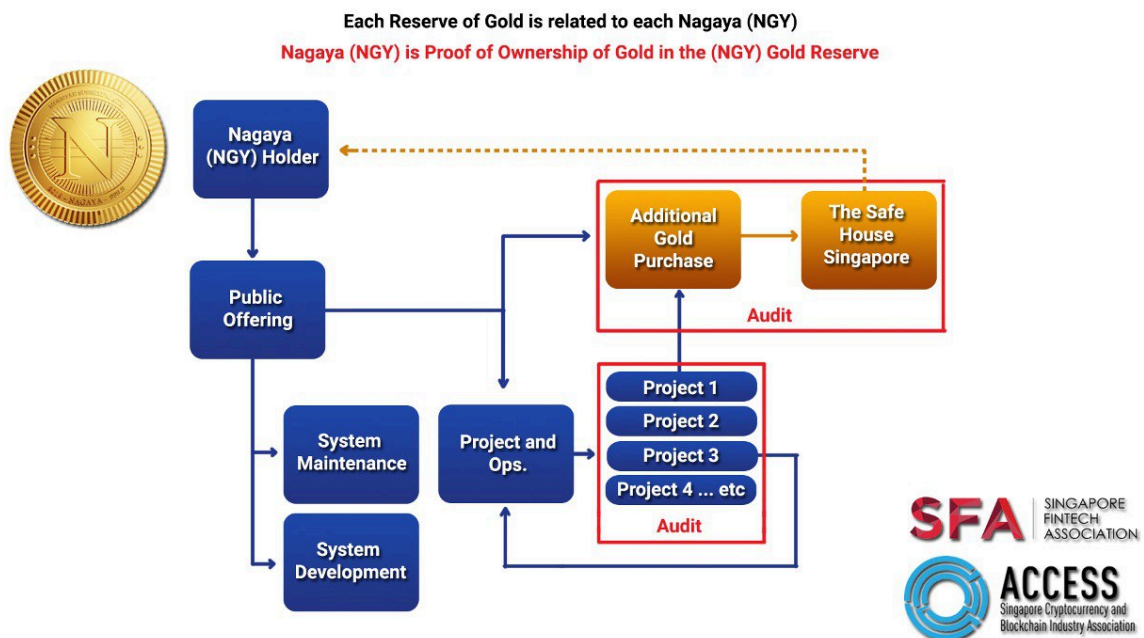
Each Reserve of Gold is related to each Nagaya (NGY)

Nagaya (NGY) is Proof of Ownership of Gold in the (NGY) Gold Reserve

NAGAYA

Nagaya (NGY) Holder

Public Offering

Additional Gold Purchase

The Safe House Singapore

Audit

Project 1

Project 2

Project 3

Project 4 ... etc

Audit

Project and Ops.

System Maintenance

System Development

SFA SINGAPORE FINTECH ASSOCIATION

ACCESS Singapore Cryptocurrency and Blockchain Industry Association